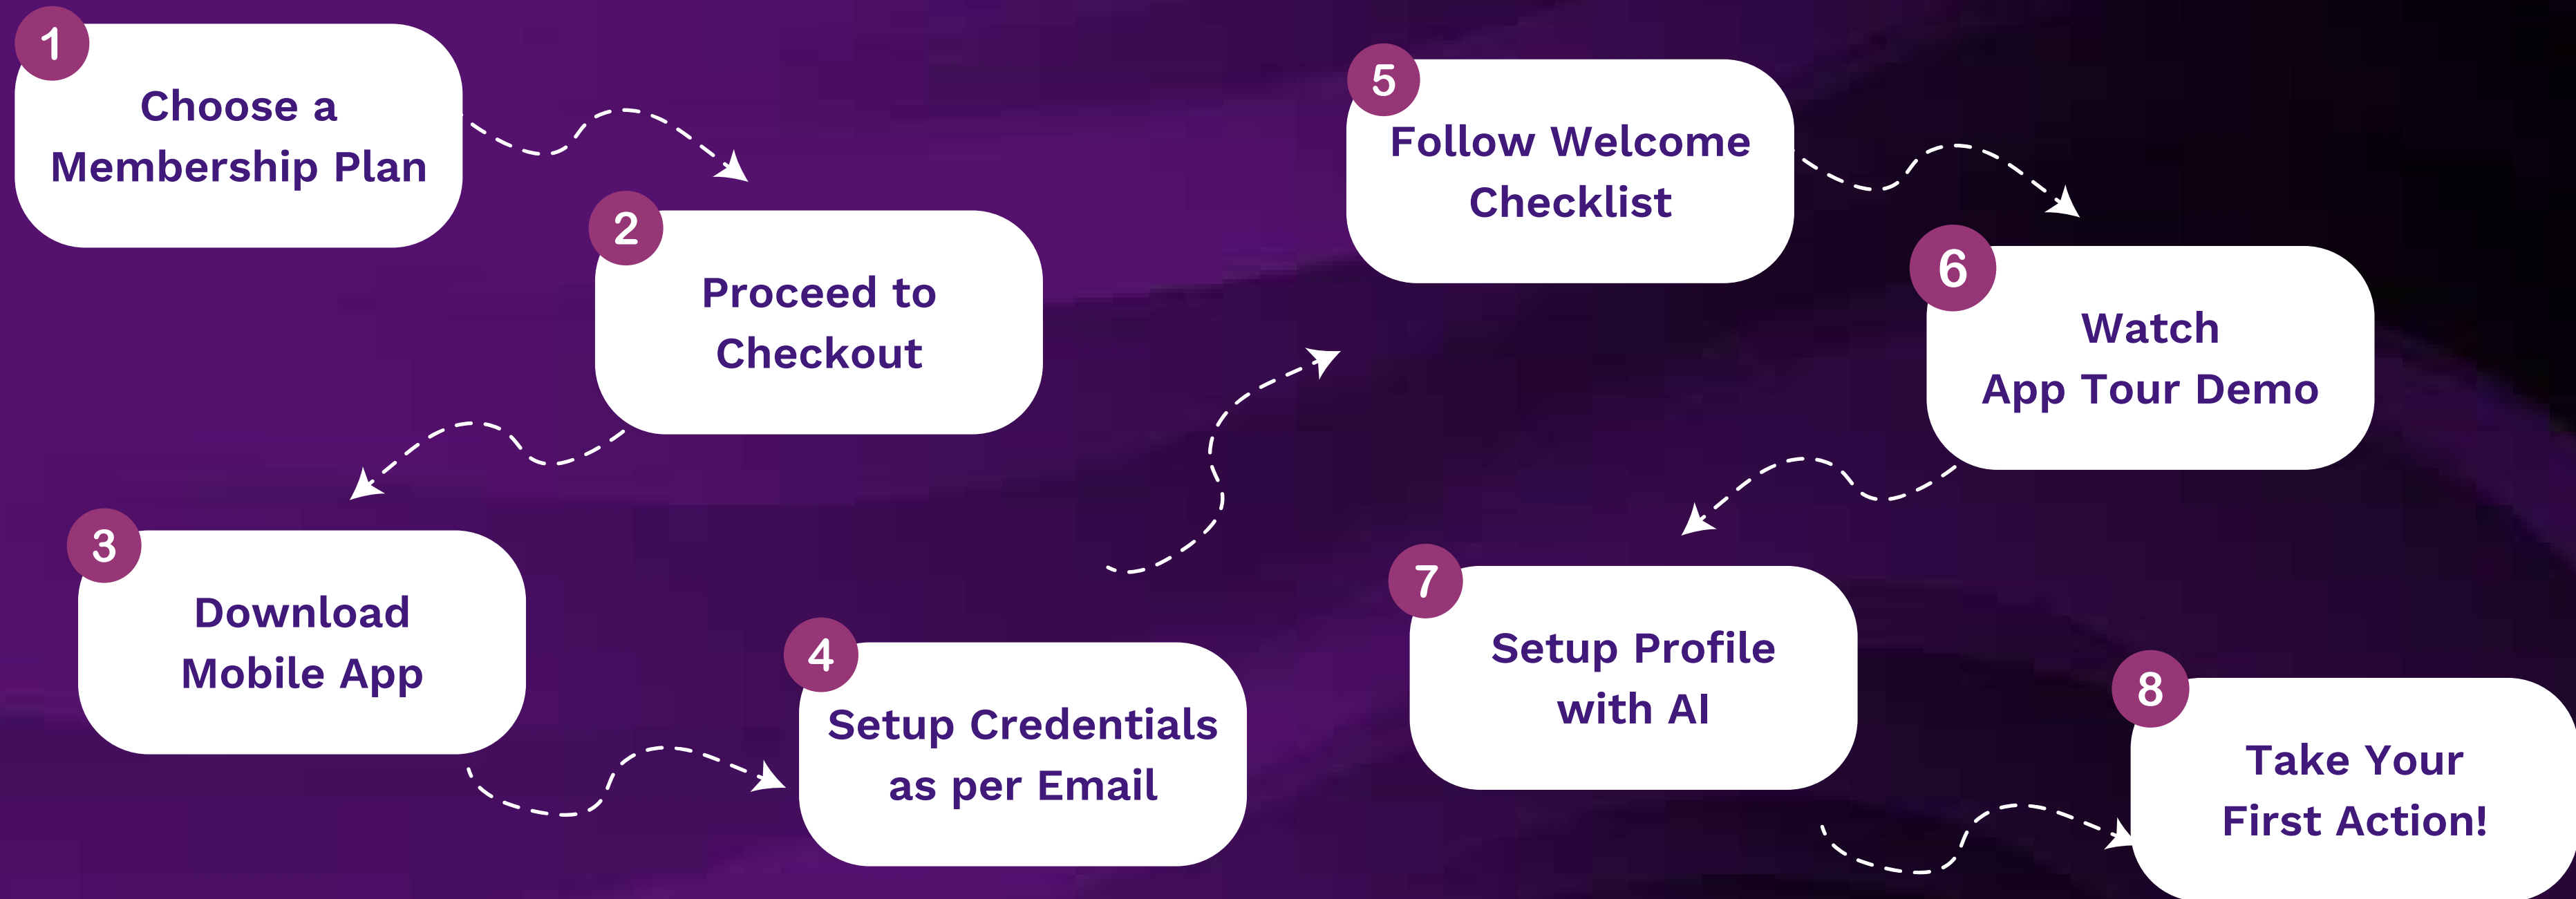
1
Choose a Membership Plan

2
Proceed to Checkout

3
Download Mobile App

4
Setup Credentials as per Email

5
Follow Welcome Checklist

6
Watch App Tour Demo

7
Setup Profile with AI

8
Take Your First Action!